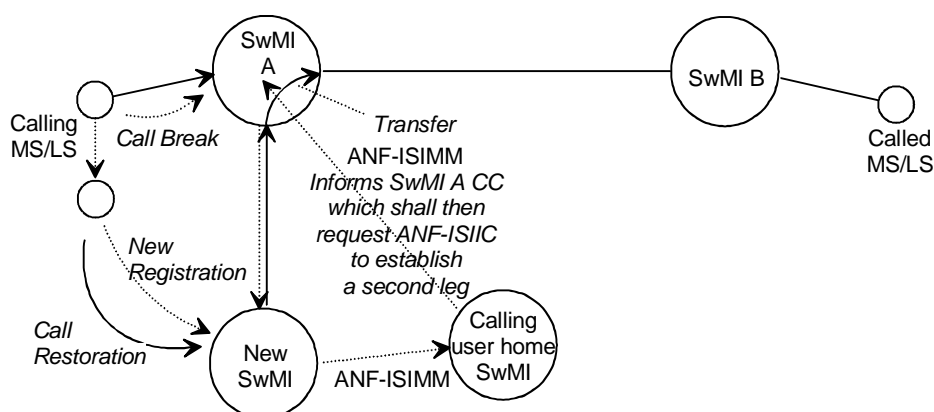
SwMI A

SwMI B

Calling MS/LS

Call Break

Transfer

ANF-ISIMM

Informs SwMI A CC which shall then request ANF-ISIIC to establish a second leg

Called MS/LS

New Registration

Call Restoration

New SwMI

ANF-ISIMM

Calling user home SwMI